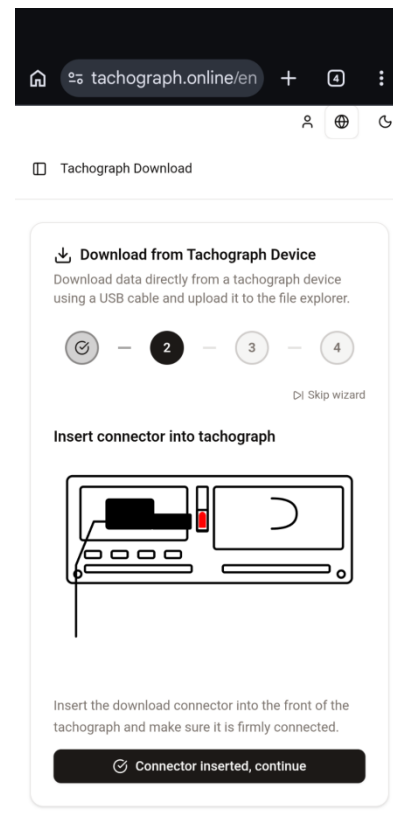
tachograph.online/en

4

Tachograph Download

Download from Tachograph Device

Download data directly from a tachograph device using a USB cable and upload it to the file explorer.

2

3

4

Skip wizard

Insert connector into tachograph

Insert the download connector into the front of the tachograph and make sure it is firmly connected.

Connector inserted, continue